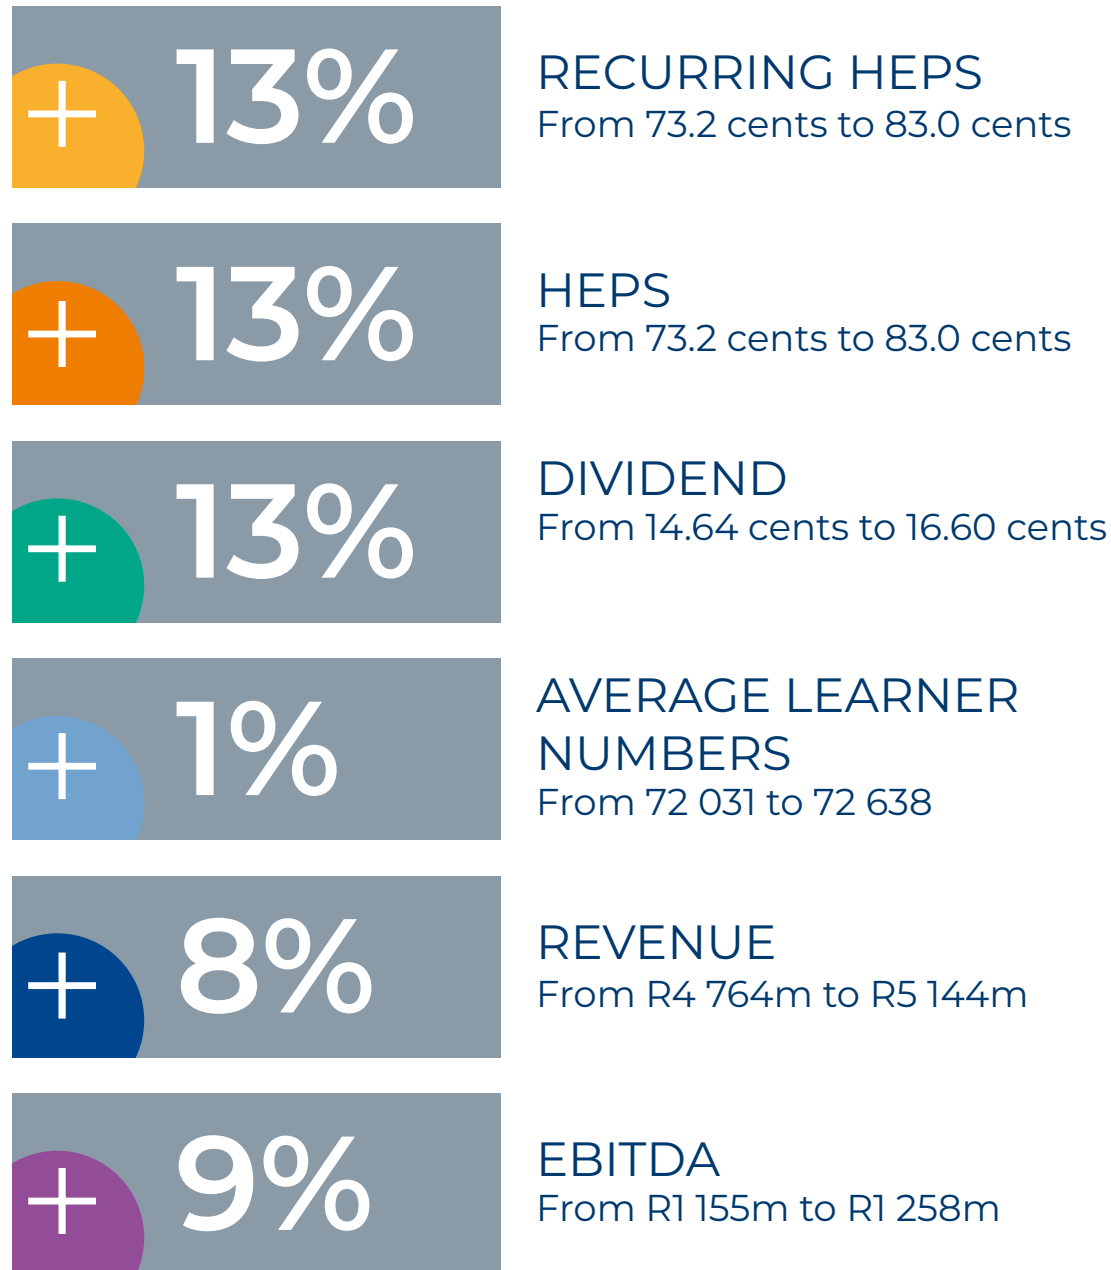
+ 13%

RECURRING HEPS
From 73.2 cents to 83.0 cents

+ 13%

HEPS
From 73.2 cents to 83.0 cents

+ 13%

DIVIDEND
From 14.64 cents to 16.60 cents

+ 1%

AVERAGE LEARNER NUMBERS
From 72 031 to 72 638

+ 8%

REVENUE
From R4 764m to R5 144m

+ 9%

EBITDA
From R1 155m to R1 258m